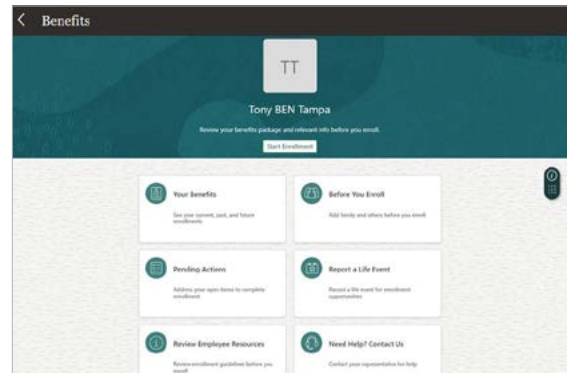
Benefits

TT

Tony BEN Tampa

Review your benefits package and relevant info before you enroll.

Start Enrollment

Your Benefits

See your current, past, and future enrollments

Before You Enroll

Add family and others before you enroll

Pending Actions

Address your open items to complete enrollment

Report a Life Event

Record a life event for enrollment opportunities

Review Employee Resources

Review enrollment guidelines before you enroll

Need Help? Contact Us

Contact your representative for help